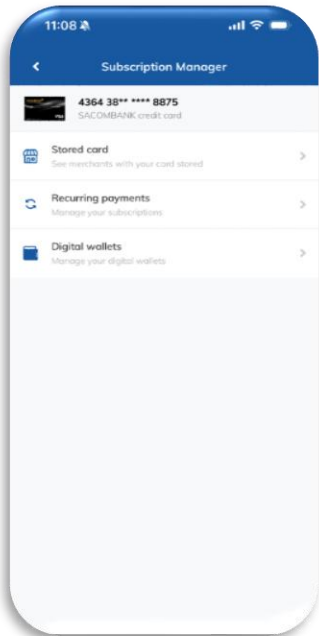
11:08

Subscription Manager

4364 38** **** 8875
SACOMBANK credit card

Stored card
See merchants with your card stored

Recurring payments
Manage your subscriptions

Digital wallets
Manage your digital wallets